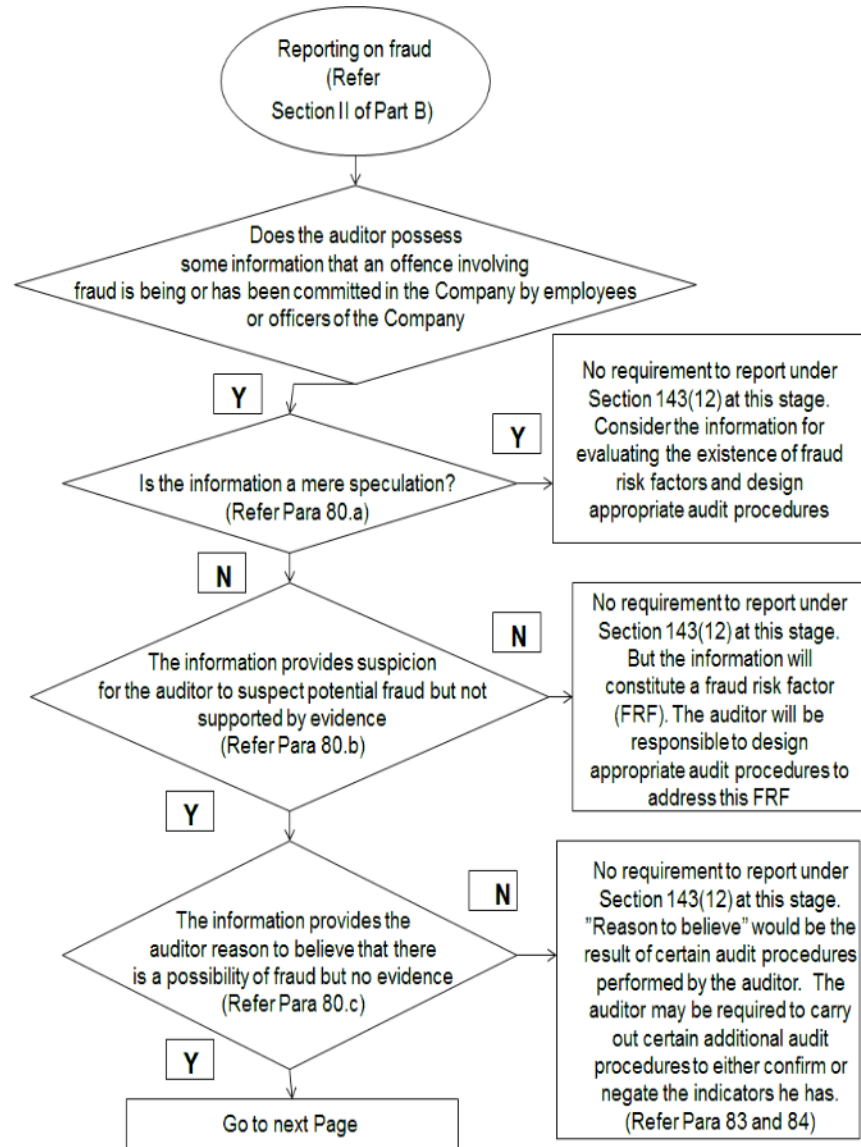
Reporting on fraud (Refer Section II of Part B)

Does the auditor possess some information that an offence involving fraud is being or has been committed in the Company by employees or officers of the Company

Y

Is the information a mere speculation? (Refer Para 80.a)

Y

No requirement to report under Section 143(12) at this stage. Consider the information for evaluating the existence of fraud risk factors and design appropriate audit procedures

N

The information provides suspicion for the auditor to suspect potential fraud but not supported by evidence (Refer Para 80.b)

N

No requirement to report under Section 143(12) at this stage. But the information will constitute a fraud risk factor (FRF). The auditor will be responsible to design appropriate audit procedures to address this FRF

Y

The information provides the auditor reason to believe that there is a possibility of fraud but no evidence (Refer Para 80.c)

N

No requirement to report under Section 143(12) at this stage. "Reason to believe" would be the result of certain audit procedures performed by the auditor. The auditor may be required to carry out certain additional audit procedures to either confirm or negate the indicators he has. (Refer Para 83 and 84)

Y

Go to next Page